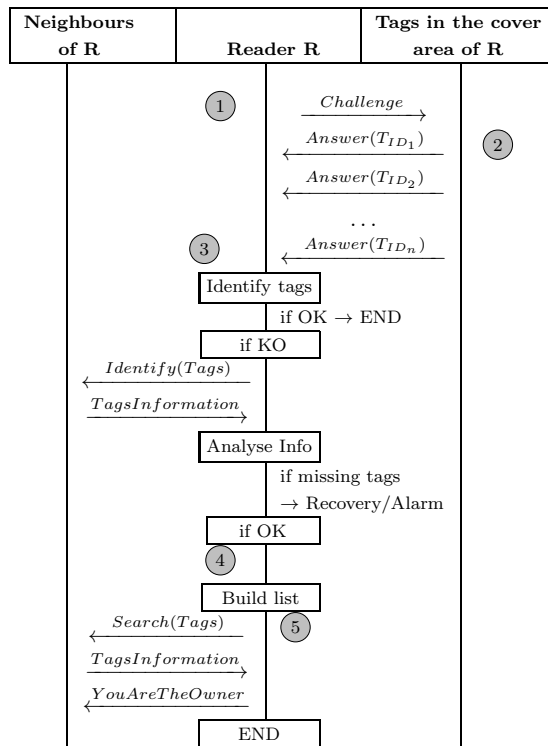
| Neighbours of R | Reader R | Tags in the cover area of R |
|---|---|---|

1

$Challenge$

$Answer(T_{ID_1})$

2

$Answer(T_{ID_2})$

...

3

$Answer(T_{ID_n})$

Identify tags

if OK → END

if KO

$Identify(Tags)$

$TagsInformation$

Analyse Info

if missing tags → Recovery/Alarm

if OK

4

Build list

5

$Search(Tags)$

$TagsInformation$

$YouAreTheOwner$

END